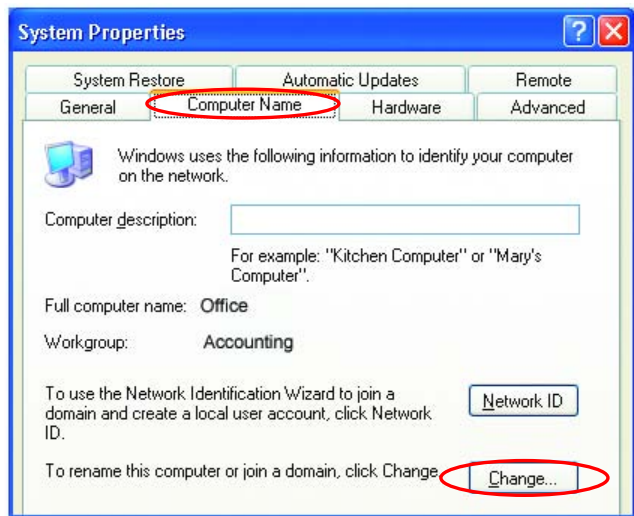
System Properties

?

System Restore

Automatic Updates

Remote

General

Computer Name

Hardware

Advanced

Windows uses the following information to identify your computer on the network.

Computer description:

For example: "Kitchen Computer" or "Mary's Computer".

Full computer name: Office

Workgroup: Accounting

To use the Network Identification Wizard to join a domain and create a local user account, click Network ID.

Network ID

To rename this computer or join a domain, click Change.

Change...